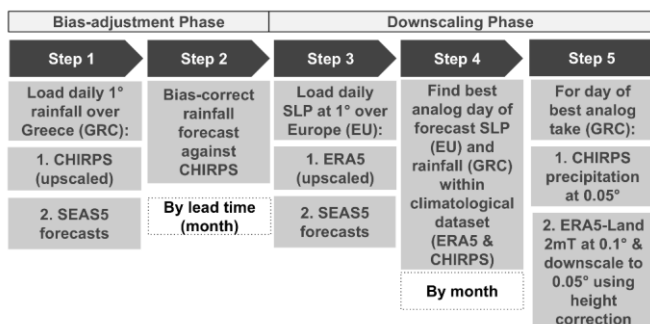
Bias-adjustment Phase

Downscaling Phase

Step 1

Load daily 1° rainfall over Greece (GRC):

1. CHIRPS (upscaled)

2. SEAS5 forecasts

Step 2

Bias-correct rainfall forecast against CHIRPS

By lead time (month)

Step 3

Load daily SLP at 1° over Europe (EU):

1. ERA5 (upscaled)

2. SEAS5 forecasts

Step 4

Find best analog day of forecast SLP (EU) and rainfall (GRC) within climatological dataset (ERA5 & CHIRPS)

By month

Step 5

For day of best analog take (GRC):

1. CHIRPS precipitation at 0.05°

2. ERA5-Land 2mT at 0.1° & downscale to 0.05° using height correction